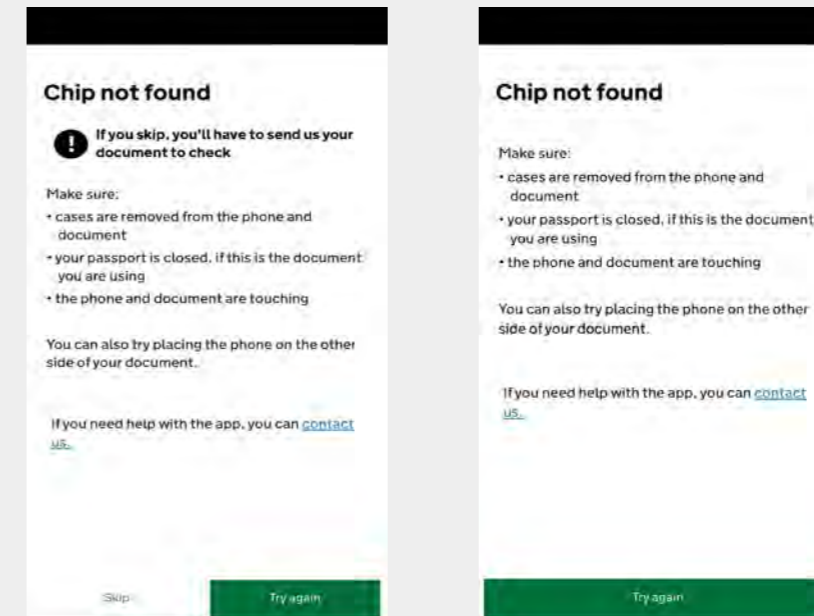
Chip not found

If you skip, you'll have to send us your document to check

Make sure:
• cases are removed from the phone and document
• your passport is closed, if this is the document you are using
• the phone and document are touching

You can also try placing the phone on the other side of your document.

If you need help with the app, you can contact us.

Skip

Try again

Chip not found

Make sure:
• cases are removed from the phone and document
• your passport is closed, if this is the document you are using
• the phone and document are touching

You can also try placing the phone on the other side of your document.

If you need help with the app, you can contact us.

Try again